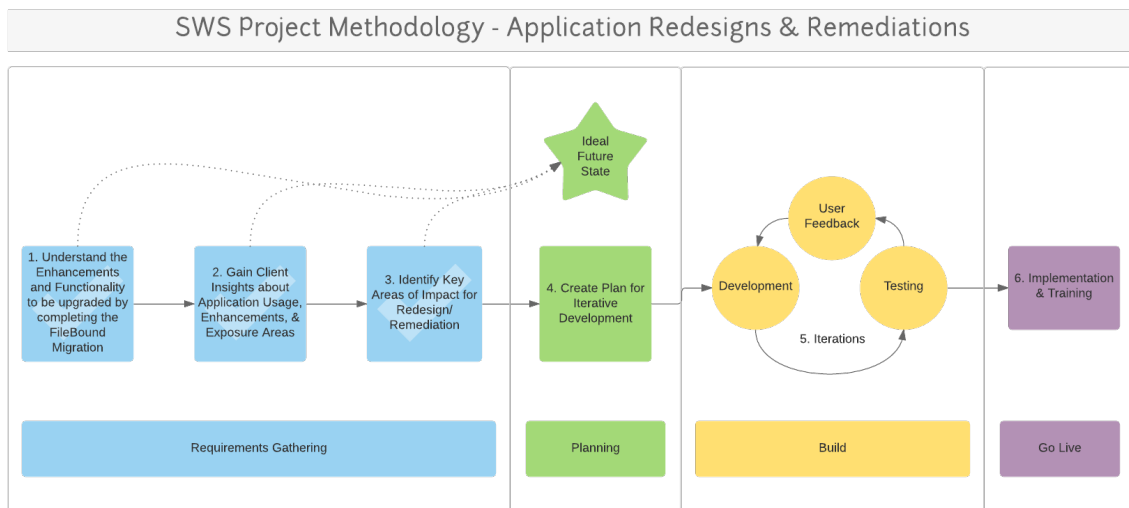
SWS Project Methodology - Application Redesigns & Remediations

Ideal Future State

1. Understand the Enhancements and Functionality to be upgraded by completing the FileBound Migration

2. Gain Client Insights about Application Usage, Enhancements, & Exposure Areas

3. Identify Key Areas of Impact for Redesign/ Remediation

4. Create Plan for Iterative Development

User Feedback

Development

Testing

5. Iterations

6. Implementation & Training

Requirements Gathering

Planning

Build

Go Live